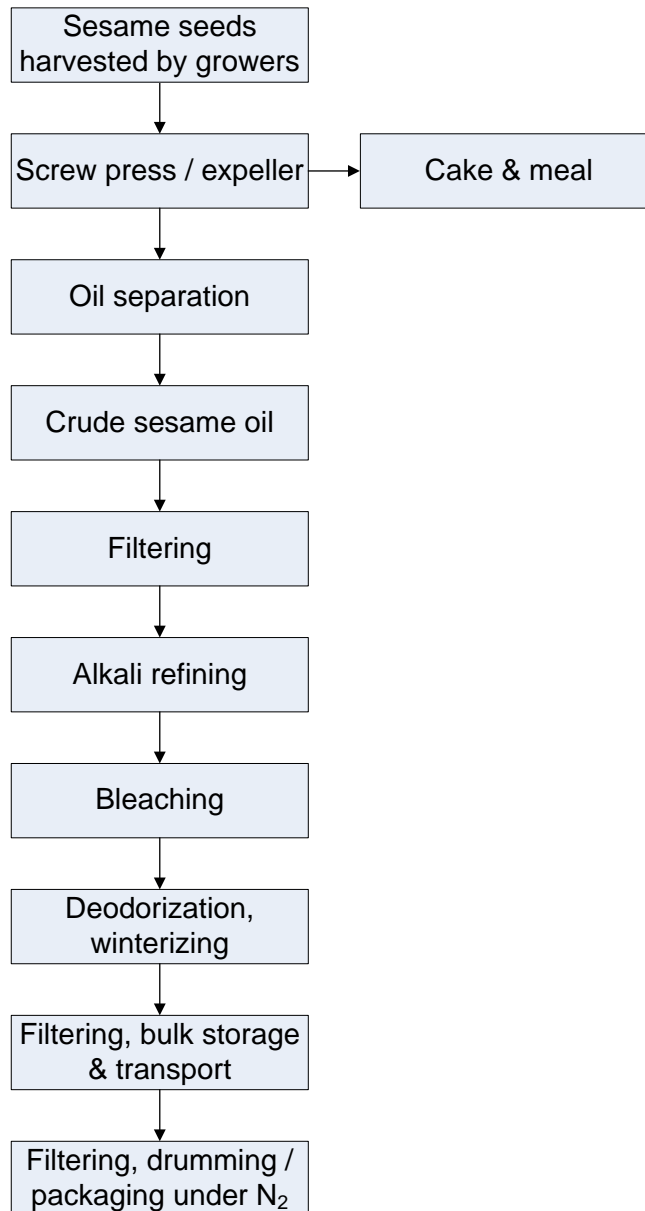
Sesame seeds harvested by growers

Screw press / expeller

Cake & meal

Oil separation

Crude sesame oil

Filtering

Alkali refining

Bleaching

Deodorization, winterizing

Filtering, bulk storage & transport

Filtering, drumming / packaging under $N_2$